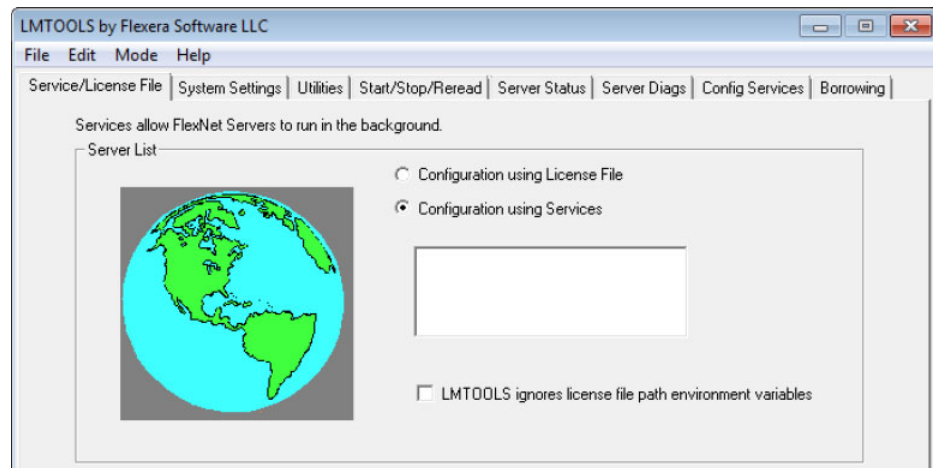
LMTOOLS by Flexera Software LLC

File Edit Mode Help

Service/License File | System Settings | Utilities | Start/Stop/Reread | Server Status | Server Diags | Config Services | Borrowing

Services allow FlexNet Servers to run in the background.

Server List

Configuration using License File

Configuration using Services

LMTOOLS ignores license file path environment variables